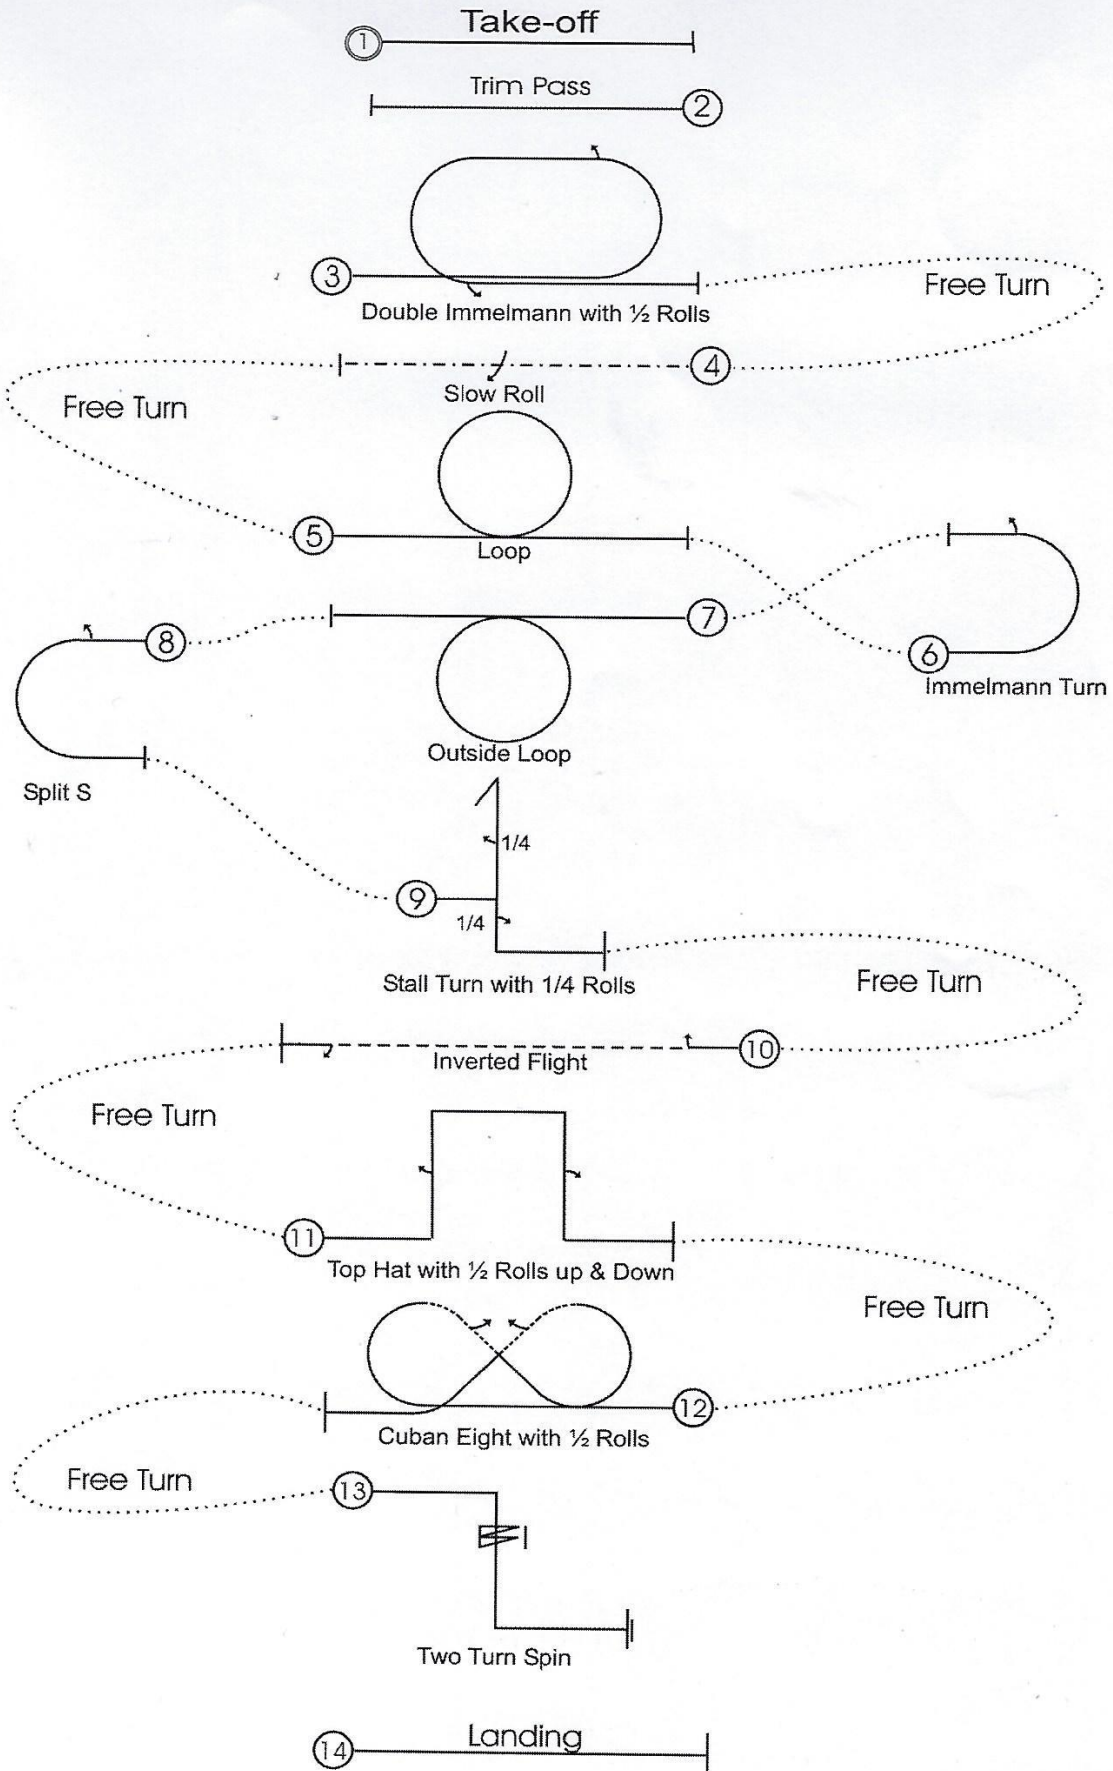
1 Take-off

Trim Pass 2

3 Double Immelmann with ½ Rolls

Free Turn

4 Slow Roll

Free Turn

5 Loop

7

6 Immelmann Turn

8 Outside Loop

Split S

1/4

9 1/4

Stall Turn with 1/4 Rolls

Free Turn

Inverted Flight 10

Free Turn

11 Top Hat with ½ Rolls up & Down

Free Turn

Cuban Eight with ½ Rolls 12

Free Turn 13

Two Turn Spin

14 Landing